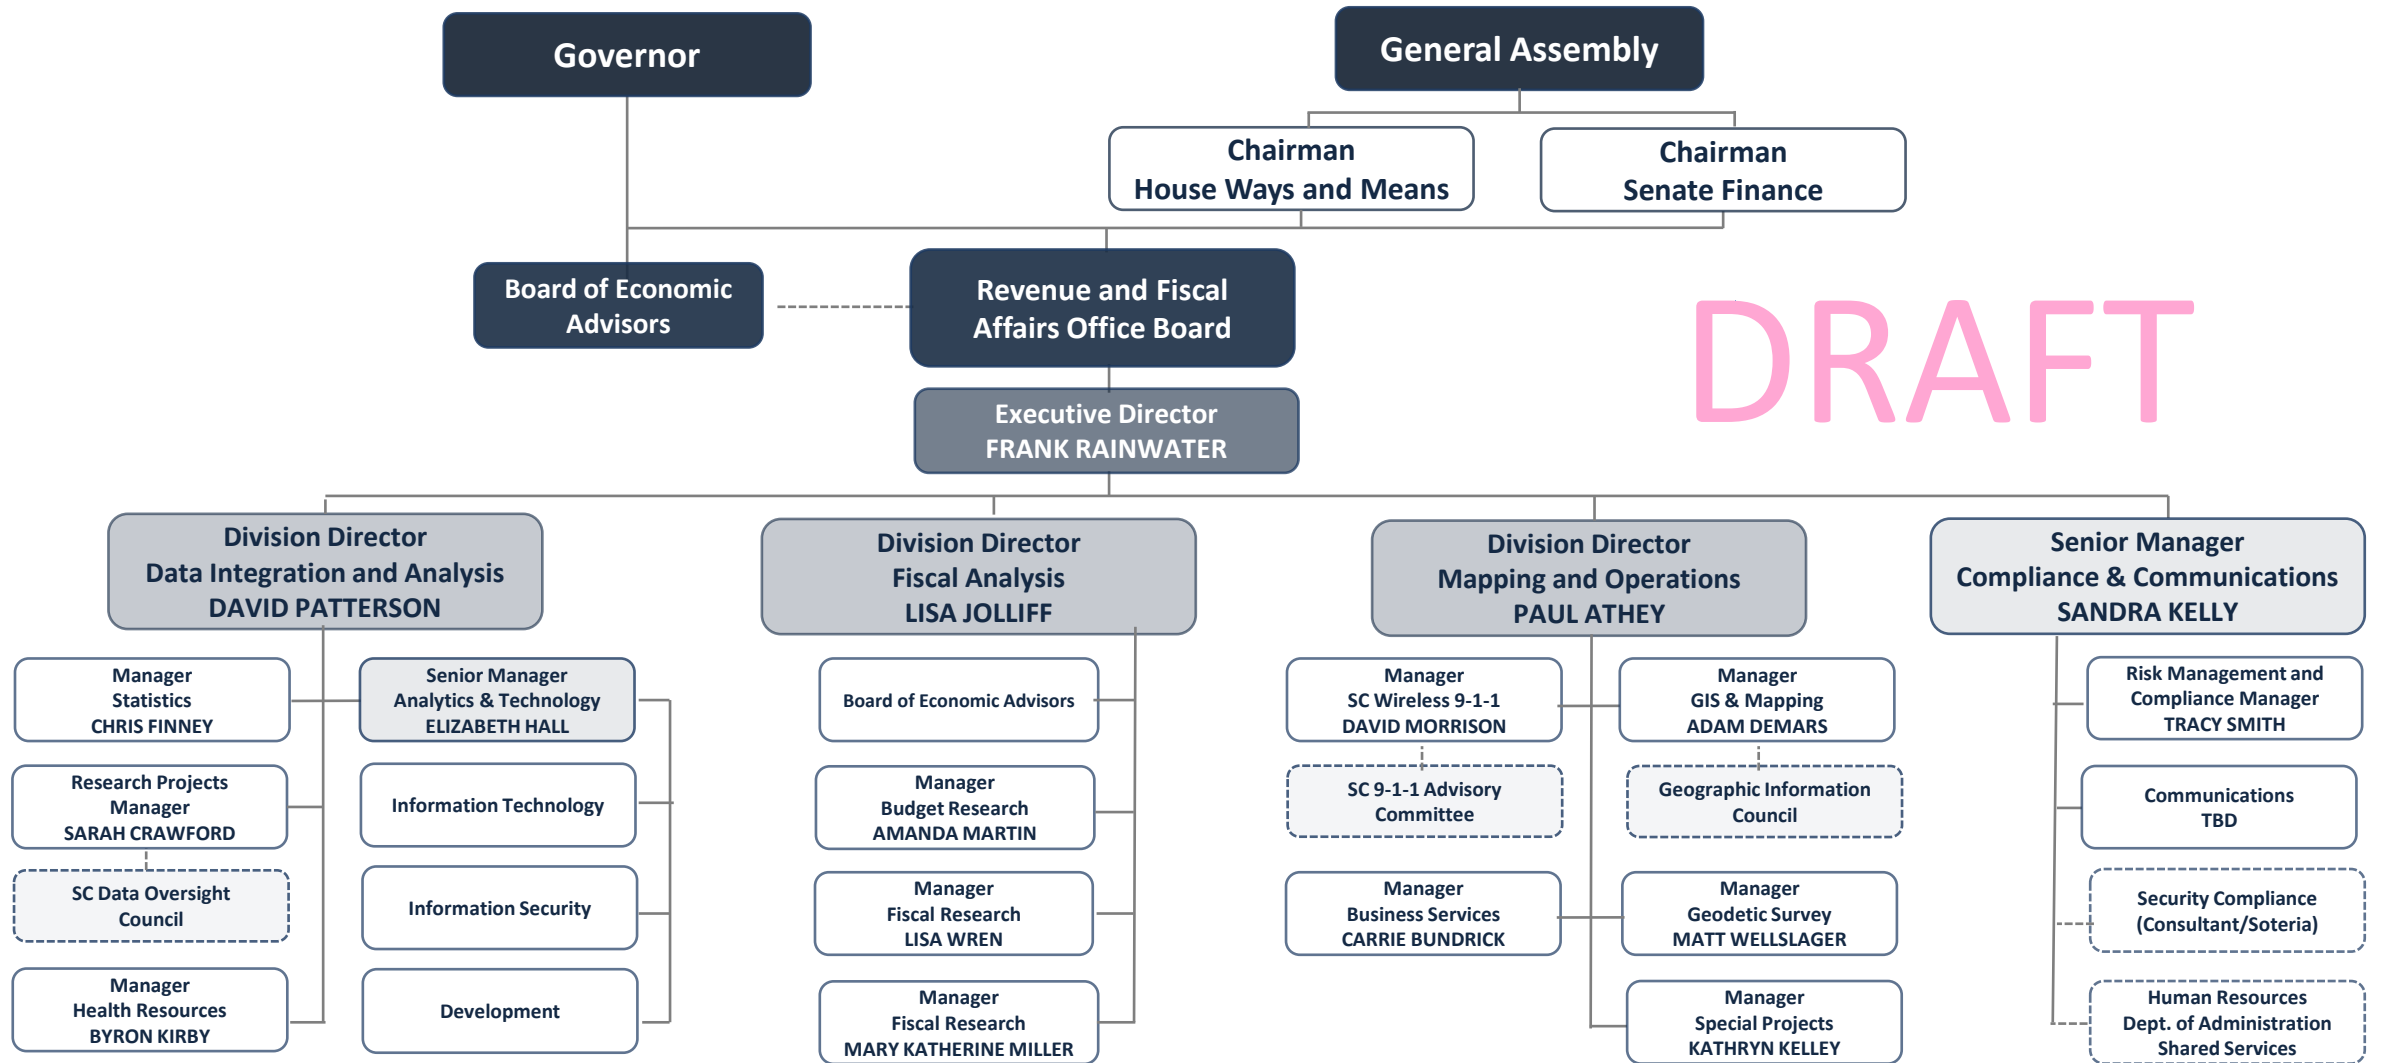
Governor

General Assembly

Chairman
House Ways and Means

Chairman
Senate Finance

Board of Economic Advisors

Revenue and Fiscal Affairs Office Board

DRAFT

Executive Director
FRANK RAINWATER

Division Director
Data Integration and Analysis
DAVID PATTERSON

Manager
Statistics
CHRIS FINNEY

Research Projects Manager
SARAH CRAWFORD

SC Data Oversight Council

Manager
Health Resources
BYRON KIRBY

Senior Manager
Analytics & Technology
ELIZABETH HALL

Information Technology

Information Security

Development

Division Director
Fiscal Analysis
LISA JOLLIFF

Board of Economic Advisors

Manager
Budget Research
AMANDA MARTIN

Manager
Fiscal Research
LISA WREN

Manager
Fiscal Research
MARY KATHERINE MILLER

Division Director
Mapping and Operations
PAUL ATHEY

Manager
SC Wireless 9-1-1
DAVID MORRISON

SC 9-1-1 Advisory Committee

Manager
Business Services
CARRIE BUNDRICK

Manager
GIS & Mapping
ADAM DEMARS

Geographic Information Council

Manager
Geodetic Survey
MATT WELLSLAGER

Manager
Special Projects
KATHRYN KELLEY

Senior Manager
Compliance & Communications
SANDRA KELLY

Risk Management and Compliance Manager
TRACY SMITH

Communications
TBD

Security Compliance
(Consultant/Soteria)

Human Resources
Dept. of Administration
Shared Services